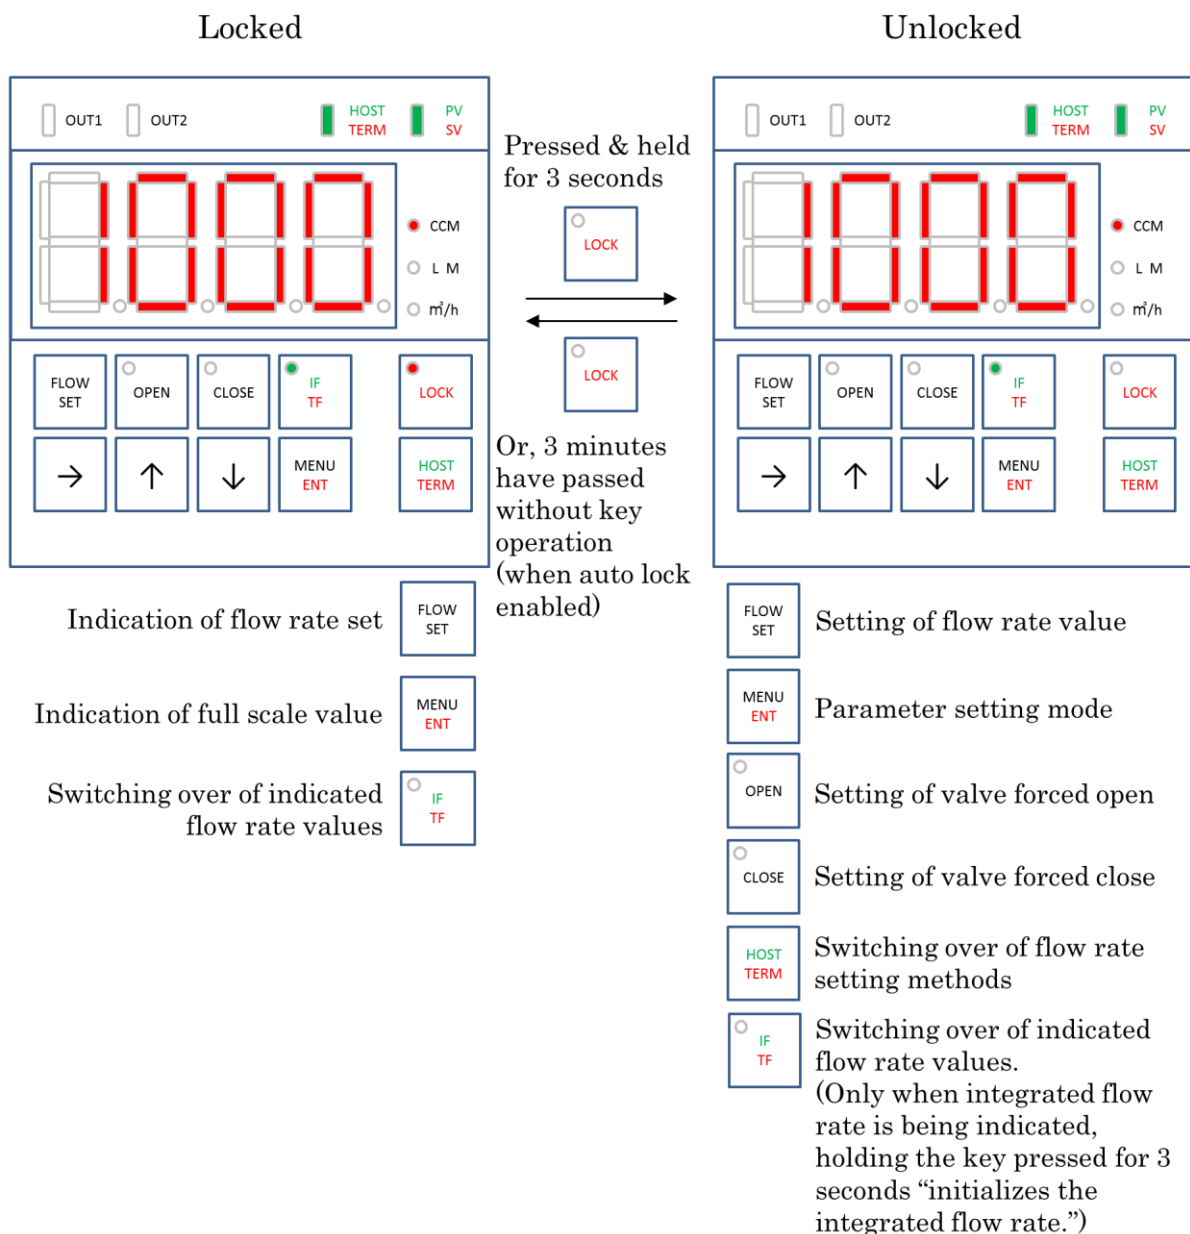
Locked

Unlocked

OUT1 OUT2 HOST TERM PV SV

CCM
L M
m³/h

FLOW SET
OPEN
CLOSE
IF TF
LOCK

→ ↑ ↓
MENU ENT
HOST TERM

Pressed & held for 3 seconds

LOCK

LOCK

Or, 3 minutes have passed without key operation (when auto lock enabled)

OUT1 OUT2 HOST TERM PV SV

CCM
L M
m³/h

FLOW SET
OPEN
CLOSE
IF TF
LOCK

→ ↑ ↓
MENU ENT
HOST TERM

Indication of flow rate set FLOW SET

Indication of full scale value MENU ENT

Switching over of indicated flow rate values IF TF

FLOW SET Setting of flow rate value

MENU ENT Parameter setting mode

OPEN Setting of valve forced open

CLOSE Setting of valve forced close

HOST TERM Switching over of flow rate setting methods

IF TF Switching over of indicated flow rate values. (Only when integrated flow rate is being indicated, holding the key pressed for 3 seconds “initializes the integrated flow rate.”)